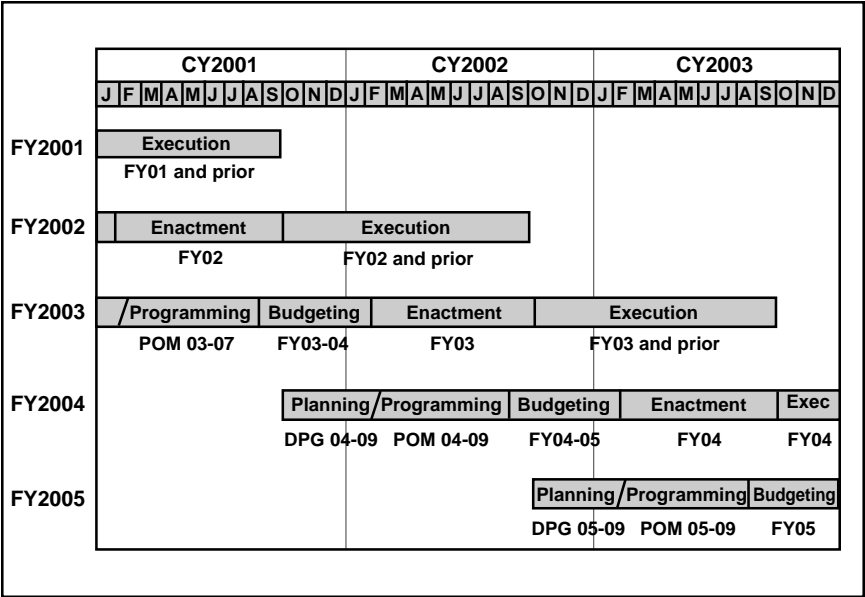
| | CY2001 | CY2002 | CY2003 |
|---|---|---|---|
| | J F M A M J J A S O N D | J F M A M J J A S O N D | J F M A M J J A S O N D |

FY2001 Execution
FY01 and prior

FY2002 Enactment Execution
FY02 FY02 and prior

FY2003 Programming Budgeting Enactment Execution
POM 03-07 FY03-04 FY03 FY03 and prior

FY2004 Planning Programming Budgeting Enactment Exec
DPG 04-09 POM 04-09 FY04-05 FY04 FY04

FY2005 Planning Programming Budgeting
DPG 05-09 POM 05-09 FY05